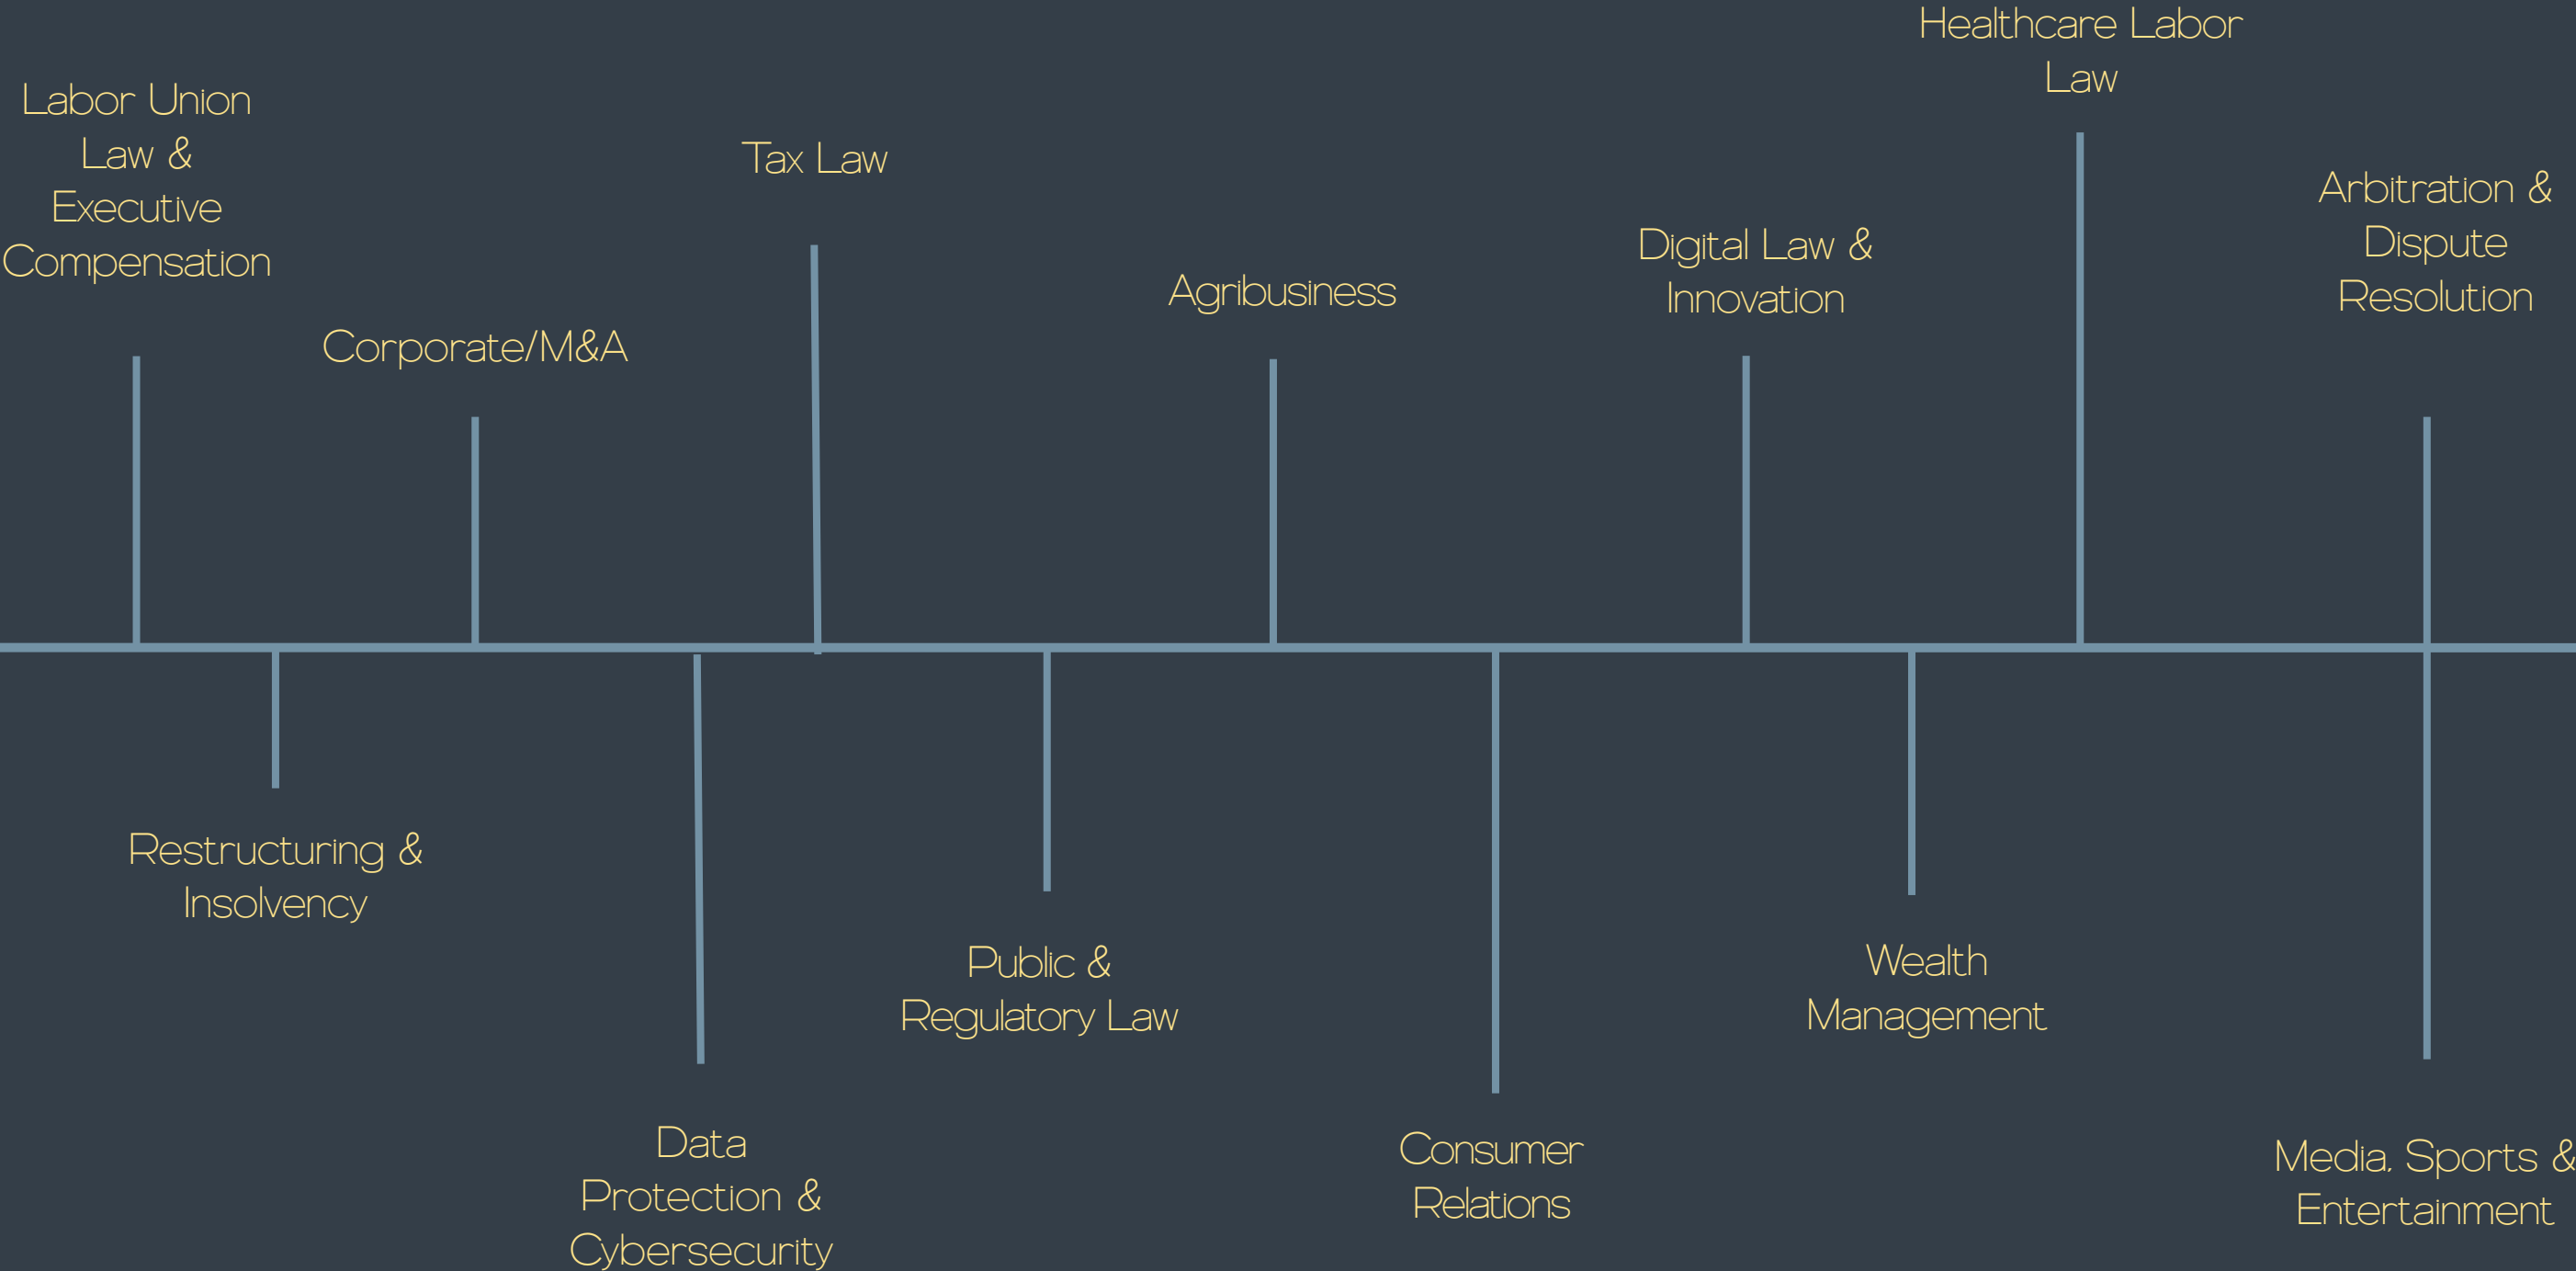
Labor Union Law & Executive Compensation

Restructuring & Insolvency

Corporate/M&A

Data Protection & Cybersecurity

Tax Law

Public & Regulatory Law

Agribusiness

Consumer Relations

Digital Law & Innovation

Wealth Management

Healthcare Labor Law

Arbitration & Dispute Resolution

Media, Sports & Entertainment